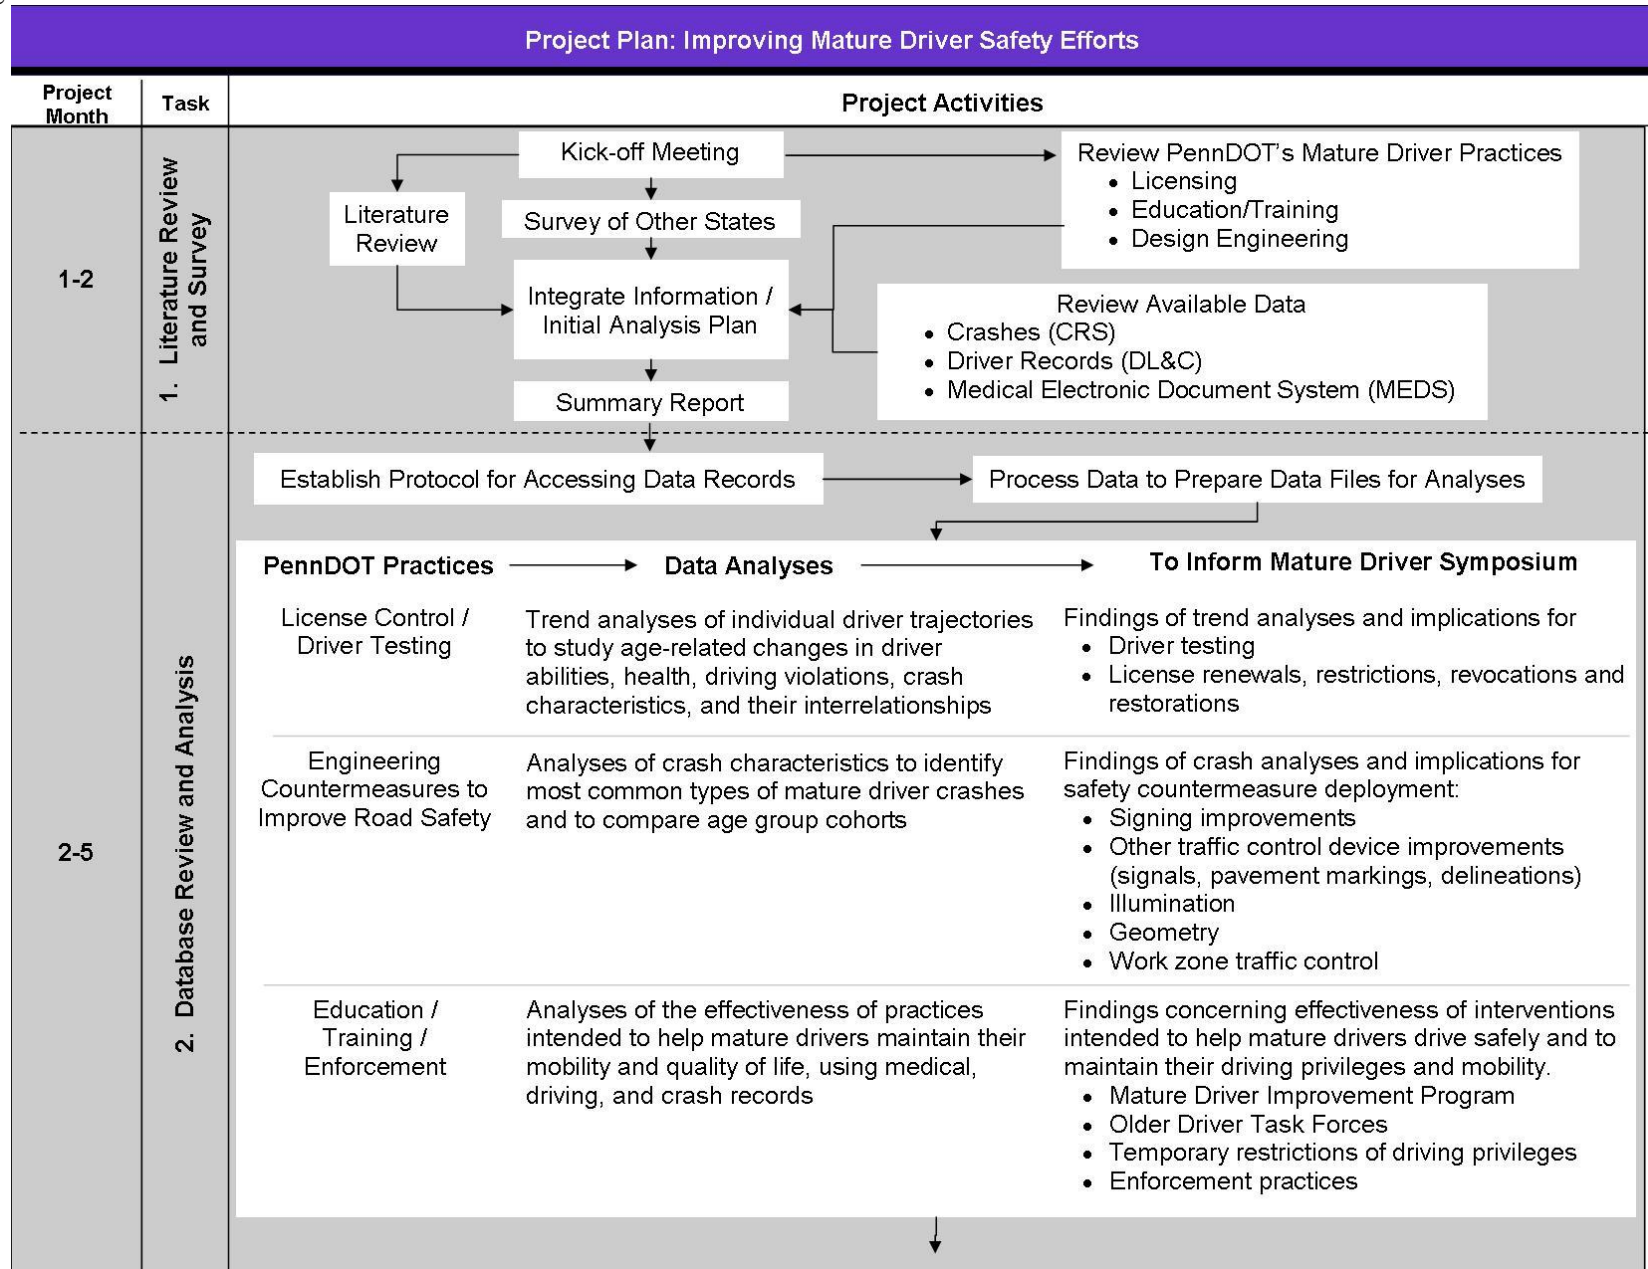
Project Plan: Improving Mature Driver Safety Efforts

| Project Month | Task | Project Activities |
|---|---|---|

1-2

1. Literature Review and Survey

Kick-off Meeting

Literature Review

Survey of Other States

Integrate Information / Initial Analysis Plan

Summary Report

Review PennDOT's Mature Driver Practices
• Licensing
• Education/Training
• Design Engineering

Review Available Data
• Crashes (CRS)
• Driver Records (DL&C)
• Medical Electronic Document System (MEDS)

2-5

2. Database Review and Analysis

Establish Protocol for Accessing Data Records

Process Data to Prepare Data Files for Analyses

| PennDOT Practices | Data Analyses | To Inform Mature Driver Symposium |
|---|---|---|
| License Control / Driver Testing | Trend analyses of individual driver trajectories to study age-related changes in driver abilities, health, driving violations, crash characteristics, and their interrelationships | Findings of trend analyses and implications for • Driver testing • License renewals, restrictions, revocations and restorations |
| Engineering Countermeasures to Improve Road Safety | Analyses of crash characteristics to identify most common types of mature driver crashes and to compare age group cohorts | Findings of crash analyses and implications for safety countermeasure deployment: • Signing improvements • Other traffic control device improvements (signals, pavement markings, delineations) • Illumination • Geometry • Work zone traffic control |
| Education / Training / Enforcement | Analyses of the effectiveness of practices intended to help mature drivers maintain their mobility and quality of life, using medical, driving, and crash records | Findings concerning effectiveness of interventions intended to help mature drivers drive safely and to maintain their driving privileges and mobility. • Mature Driver Improvement Program • Older Driver Task Forces • Temporary restrictions of driving privileges • Enforcement practices |